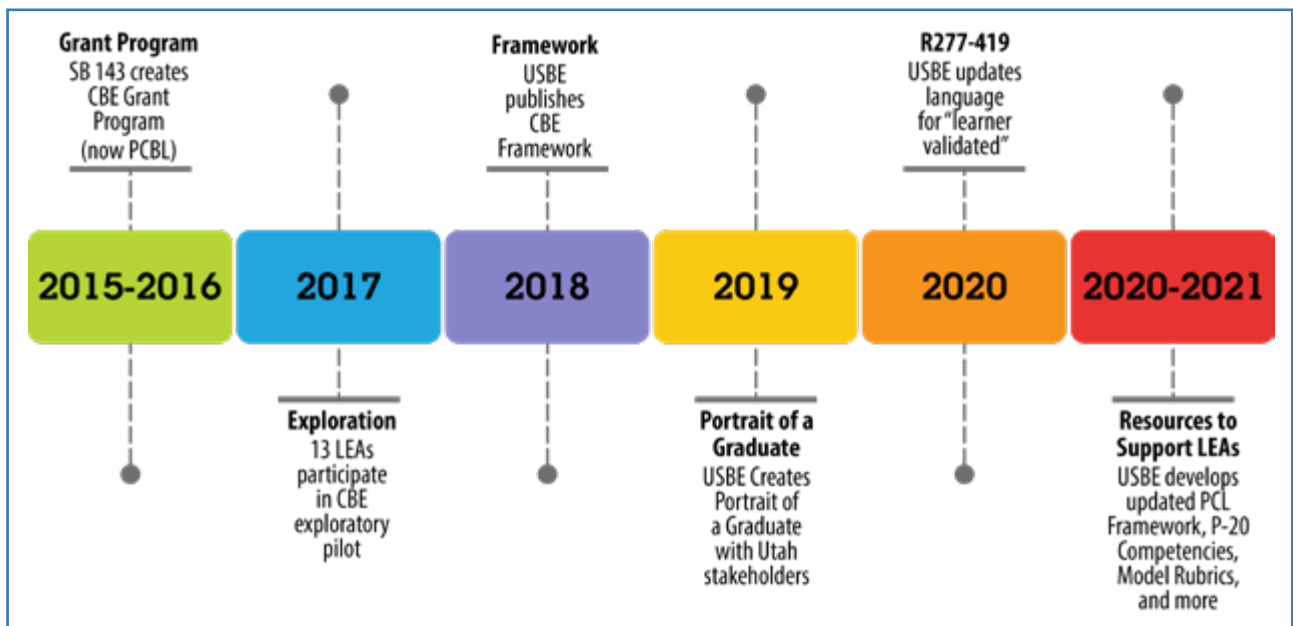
Grant Program
SB 143 creates CBE Grant Program (now PCBL)

Framework
USBE publishes CBE Framework

R277-419
USBE updates language for "learner validated"

2015-2016

2017

2018

2019

2020

2020-2021

Exploration
13 LEAs participate in CBE exploratory pilot

Portrait of a Graduate
USBE Creates Portrait of a Graduate with Utah stakeholders

Resources to Support LEAs
USBE develops updated PCL Framework, P-20 Competencies, Model Rubrics, and more